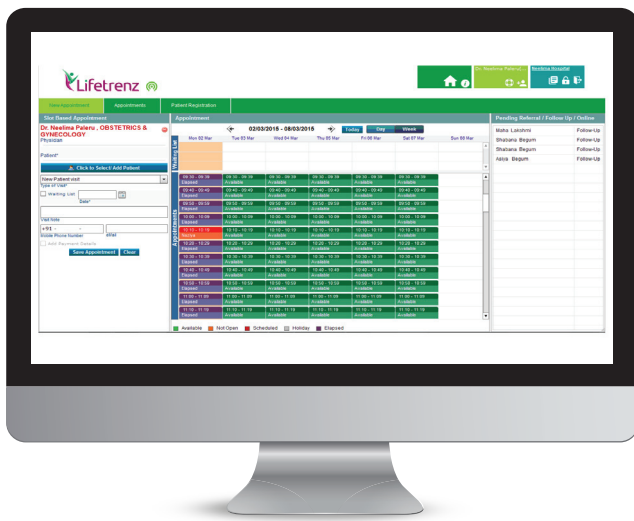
Lifetrenz

Dr. Neelima Paleru ... | Neelima Hospital

View Appointment | Appointments | Patient Registration

Slot Based Appointment

Dr. Neelima Paleru , OBSTETRICS & GYNECOLOGY
Physician

Patient*

Click to Select/Add Patient

View Patient visit
Type of Visit*
Waiting List
Date*

Visit Note
+91
Mobile Phone Number
eMail
Add Payment Details
Save Appointment | Clear

Appointment

02/03/2015 - 08/03/2015 | Today | Day | Week

Waiting List

| Mon 02 Mar | Tue 03 Mar | Wed 04 Mar | Thu 05 Mar | Fri 06 Mar | Sat 07 Mar | Sun 08 Mar |
|---|---|---|---|---|---|---|
| 09:30 - 09:39 Elapsed | 09:30 - 09:39 Available | 09:30 - 09:39 Available | 09:30 - 09:39 Available | 09:30 - 09:39 Available | 09:30 - 09:39 Available | |
| 09:40 - 09:49 Elapsed | 09:40 - 09:49 Available | 09:40 - 09:49 Available | 09:40 - 09:49 Available | 09:40 - 09:49 Available | 09:40 - 09:49 Available | |
| 09:50 - 09:59 Elapsed | 09:50 - 09:59 Available | 09:50 - 09:59 Available | 09:50 - 09:59 Available | 09:50 - 09:59 Available | 09:50 - 09:59 Available | |
| 10:00 - 10:09 Elapsed | 10:00 - 10:09 Available | 10:00 - 10:09 Available | 10:00 - 10:09 Available | 10:00 - 10:09 Available | 10:00 - 10:09 Available | |
| 10:10 - 10:19 Matiya | 10:10 - 10:19 Available | 10:10 - 10:19 Available | 10:10 - 10:19 Available | 10:10 - 10:19 Available | 10:10 - 10:19 Available | |
| 10:20 - 10:29 Elapsed | 10:20 - 10:29 Available | 10:20 - 10:29 Available | 10:20 - 10:29 Available | 10:20 - 10:29 Available | 10:20 - 10:29 Available | |
| 10:30 - 10:39 Elapsed | 10:30 - 10:39 Available | 10:30 - 10:39 Available | 10:30 - 10:39 Available | 10:30 - 10:39 Available | 10:30 - 10:39 Available | |
| 10:40 - 10:49 Elapsed | 10:40 - 10:49 Available | 10:40 - 10:49 Available | 10:40 - 10:49 Available | 10:40 - 10:49 Available | 10:40 - 10:49 Available | |
| 10:50 - 10:59 Elapsed | 10:50 - 10:59 Available | 10:50 - 10:59 Available | 10:50 - 10:59 Available | 10:50 - 10:59 Available | 10:50 - 10:59 Available | |
| 11:00 - 11:09 Elapsed | 11:00 - 11:09 Available | 11:00 - 11:09 Available | 11:00 - 11:09 Available | 11:00 - 11:09 Available | 11:00 - 11:09 Available | |
| 11:10 - 11:19 Elapsed | 11:10 - 11:19 Available | 11:10 - 11:19 Available | 11:10 - 11:19 Available | 11:10 - 11:19 Available | 11:10 - 11:19 Available | |

Appointments

Available | Not Open | Scheduled | Holiday | Elapsed

Pending Referral / Follow Up / Online

| Maha Lakshmi | Follow-Up |
|---|---|
| Shahana Begum | Follow-Up |
| Shahana Begum | Follow-Up |
| Asiya Begum | Follow-Up |